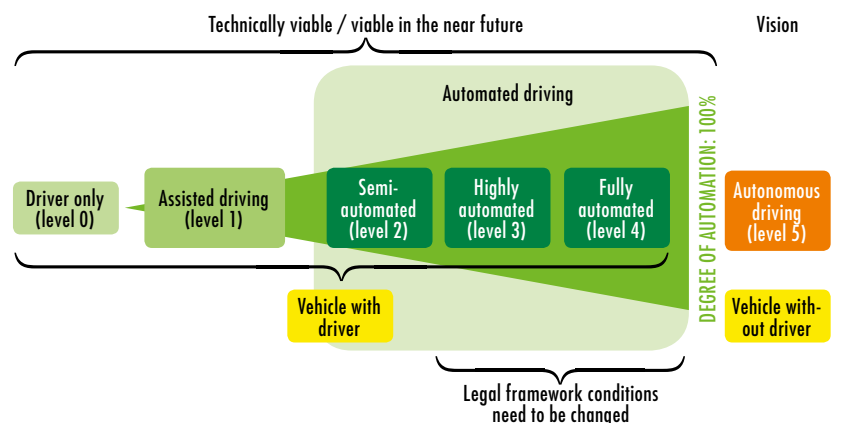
Technically viable / viable in the near future

Vision

Automated driving

DEGREE OF AUTOMATION: 100%

Driver only (level 0)

Assisted driving (level 1)

Semi-automated (level 2)

Highly automated (level 3)

Fully automated (level 4)

Autonomous driving (level 5)

Vehicle with driver

Vehicle without driver

Legal framework conditions need to be changed